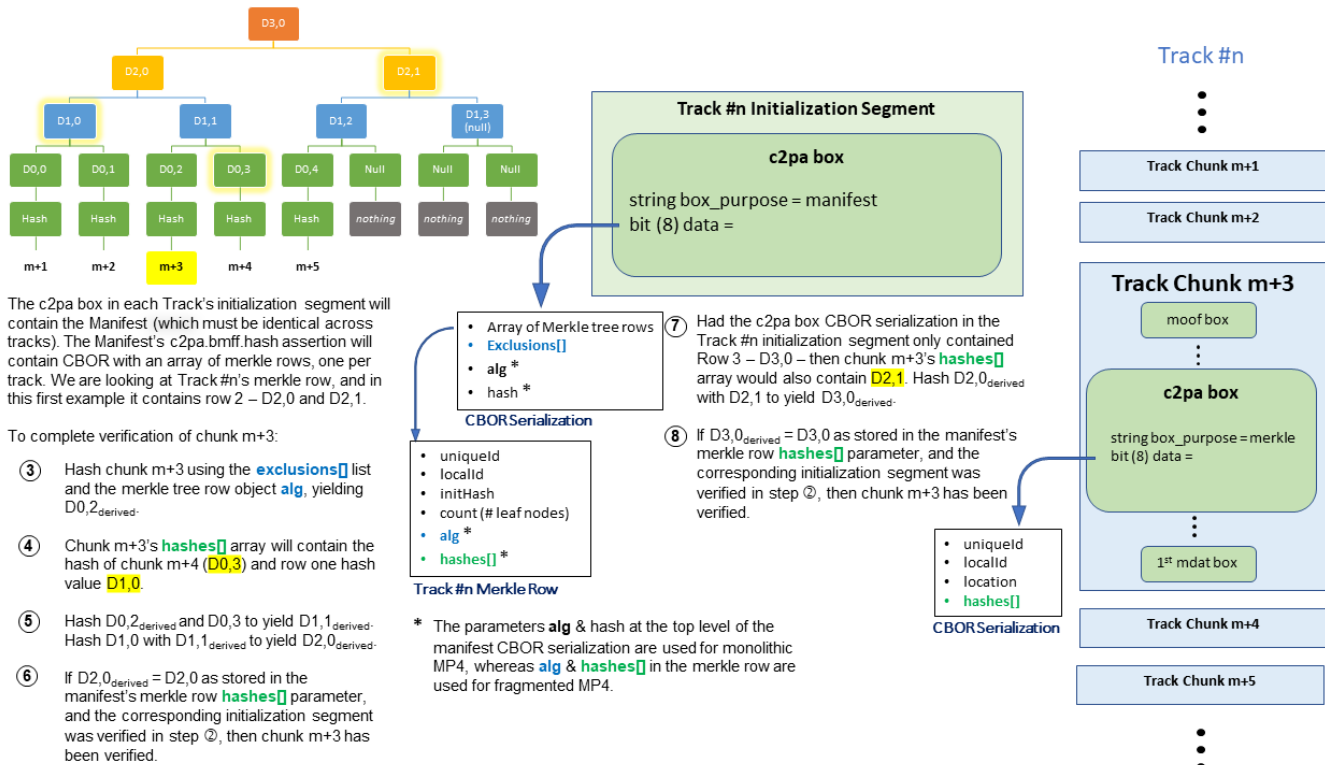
D3,0

D2,0

D2,1

D1,0

D1,1

D1,2

D1,3 (null)

D0,0

D0,1

D0,2

D0,3

D0,4

Null

Null

Null

Hash

Hash

Hash

Hash

Hash

nothing

nothing

nothing

m+1

m+2

m+3

m+4

m+5

The c2pa box in each Track's initialization segment will contain the Manifest (which must be identical across tracks). The Manifest's c2pa.bmff.hash assertion will contain CBOR with an array of merkle rows, one per track. We are looking at Track #n's merkle row, and in this first example it contains row 2 – D2,0 and D2,1.

To complete verification of chunk m+3:

③ Hash chunk m+3 using the exclusions[] list and the merkle tree row object alg, yielding D0,2$_{derived}$.

④ Chunk m+3's hashes[] array will contain the hash of chunk m+4 (D0,3) and row one hash value D1,0.

⑤ Hash D0,2$_{derived}$ and D0,3 to yield D1,1$_{derived}$. Hash D1,0 with D1,1$_{derived}$ to yield D2,0$_{derived}$.

⑥ If D2,0$_{derived}$ = D2,0 as stored in the manifest's merkle row hashes[] parameter, and the corresponding initialization segment was verified in step ②, then chunk m+3 has been verified.

Track #n Initialization Segment

c2pa box

string box_purpose = manifest
bit (8) data =

• Array of Merkle tree rows
• Exclusions[]
• alg *
• hash *

CBOR Serialization

• uniqueId
• localId
• initHash
• count (# leaf nodes)
• alg *
• hashes[] *

Track #n Merkle Row

⑦ Had the c2pa box CBOR serialization in the Track #n initialization segment only contained Row 3 – D3,0 – then chunk m+3's hashes[] array would also contain D2,1. Hash D2,0$_{derived}$ with D2,1 to yield D3,0$_{derived}$.

⑧ If D3,0$_{derived}$ = D3,0 as stored in the manifest's merkle row hashes[] parameter, and the corresponding initialization segment was verified in step ②, then chunk m+3 has been verified.

* The parameters alg & hash at the top level of the manifest CBOR serialization are used for monolithic MP4, whereas alg & hashes[] in the merkle row are used for fragmented MP4.

Track #n

Track Chunk m+1

Track Chunk m+2

Track Chunk m+3

moof box

c2pa box

string box_purpose = merkle
bit (8) data =

1$^{st}$ mdat box

• uniqueId
• localId
• location
• hashes[]

CBOR Serialization

Track Chunk m+4

Track Chunk m+5